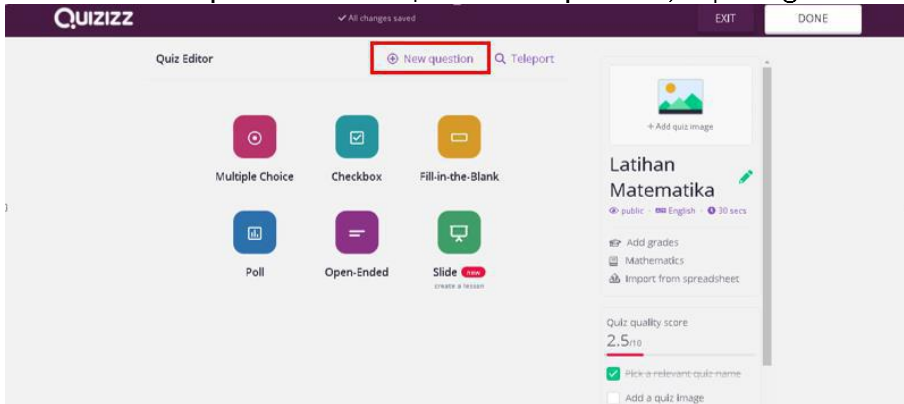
QUIZIZZ
All changes saved
EXIT
DONE

Quiz Editor
New question
Teleport

Multiple Choice
Checkbox
Fill-in-the-Blank
Poll
Open-Ended
Slide new
create a lesson

+ Add quiz image
Latihan Matematika
public English 30 secs
Add grades
Mathematics
Import from spreadsheet

Quiz quality score
2.5/10
~~Pick a relevant quiz name~~
Add a quiz image